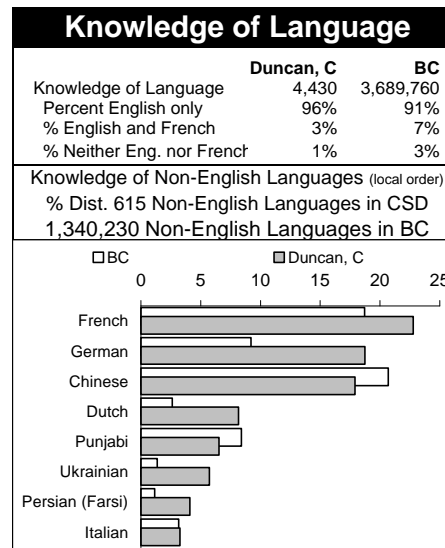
Knowledge of Language

|  | Duncan, C | BC |
|---|---|---|
| Knowledge of Language | 4,430 | 3,689,760 |
| Percent English only | 96% | 91% |
| % English and French | 3% | 7% |
| % Neither Eng. nor Frencl | 1% | 3% |

Knowledge of Non-English Languages (local order)
% Dist. 615 Non-English Languages in CSD
1,340,230 Non-English Languages in BC

BC
Duncan, C

0 5 10 15 20 25

French
German
Chinese
Dutch
Punjabi
Ukrainian
Persian (Farsi)
Italian